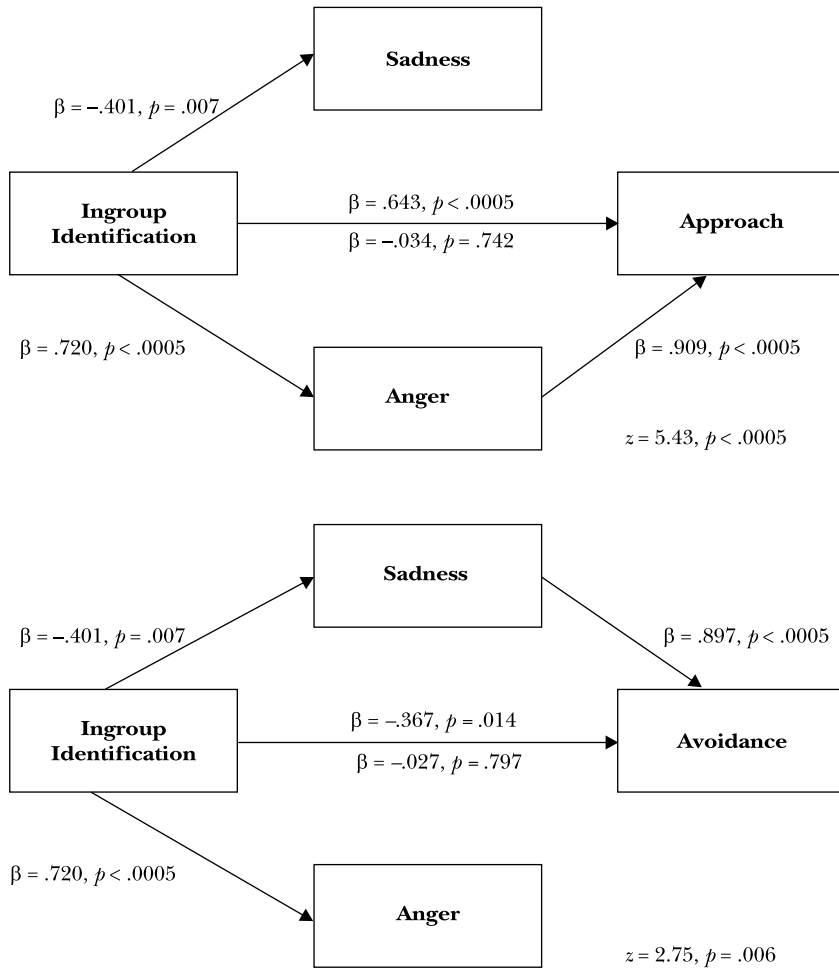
Sadness

$\beta = -.401$, $p = .007$

Ingroup Identification

$\beta = .643$, $p < .0005$

$\beta = -.034$, $p = .742$

Approach

$\beta = .720$, $p < .0005$

Anger

$\beta = .909$, $p < .0005$

$z = 5.43$, $p < .0005$

Sadness

$\beta = -.401$, $p = .007$

$\beta = .897$, $p < .0005$

Ingroup Identification

$\beta = -.367$, $p = .014$

$\beta = -.027$, $p = .797$

Avoidance

$\beta = .720$, $p < .0005$

Anger

$z = 2.75$, $p = .006$